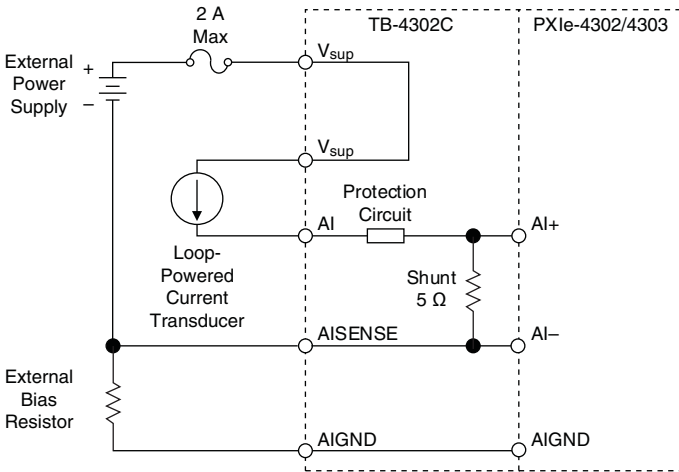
2 A Max

TB-4302C

PXIe-4302/4303

External Power Supply

+

–

$V_{sup}$

$V_{sup}$

Protection Circuit

AI

AI+

Loop-Powered Current Transducer

Shunt 5 Ω

AISENSE

AI–

External Bias Resistor

AIGND

AIGND